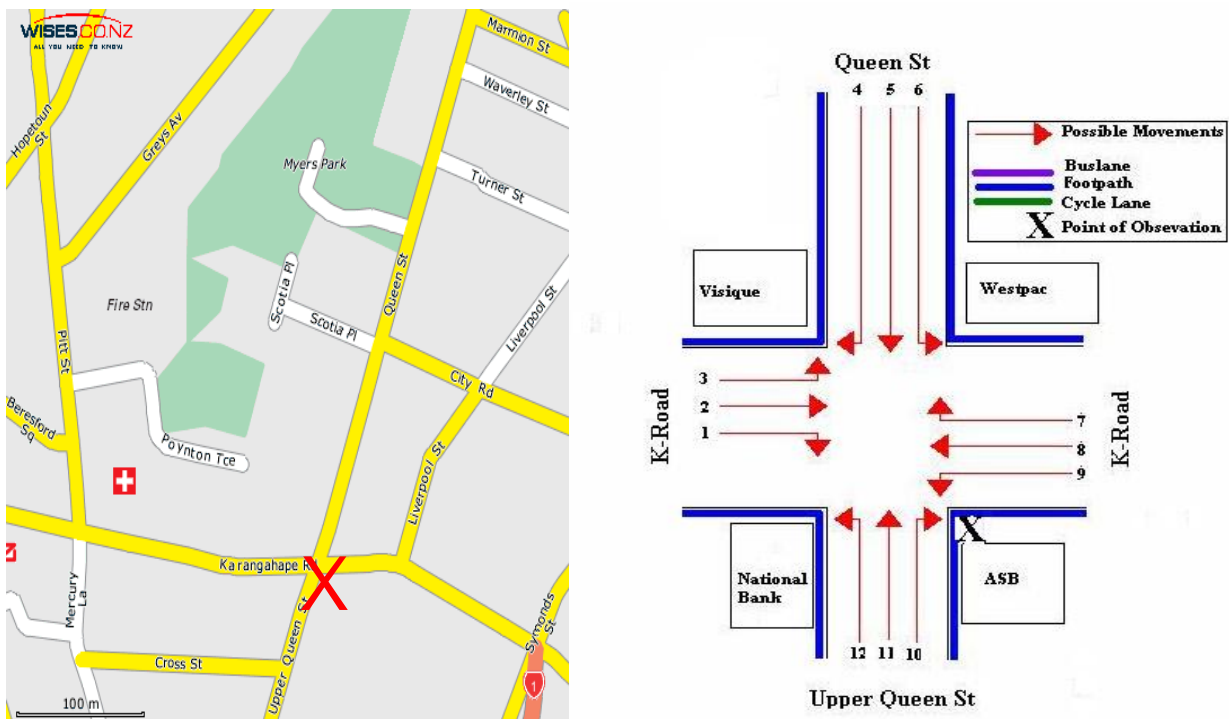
WISES.CO.NZ
ALL YOU NEED TO KNOW

Marmion St
Waverley St
Hopetoun St
Greys Av
Myers Park
Turner St
Scotia Pl
Scotia Pl
Queen St
Liverpool St
Fire Stn
Pitt St
City Rd
Beresford Sq
Poynton Tce
Liverpool St
Karangahape R
X
Mercury La
Symonds St
Cross St
Upper Queen St
100 m
1

Queen St
4 5 6
Possible Movements
Buslane
Footpath
Cycle Lane
X Point of Obsevation
Visique
Westpac
3
2
1
K-Road
7
8
9
K-Road
X
National Bank
ASB
12 11 10
Upper Queen St